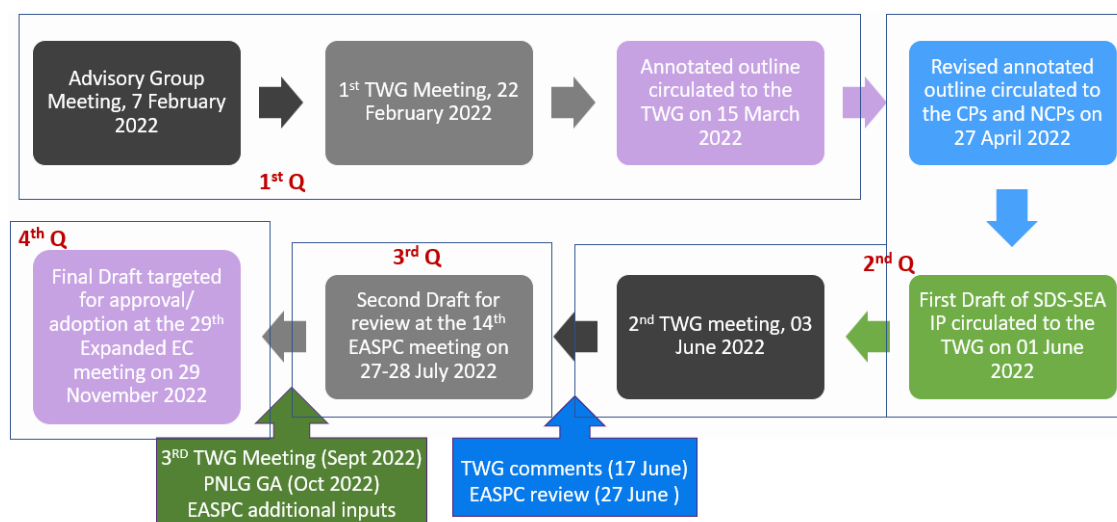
Advisory Group Meeting, 7 February 2022

1$^{st}$ TWG Meeting, 22 February 2022

Annotated outline circulated to the TWG on 15 March 2022

1$^{st}$ Q

Revised annotated outline circulated to the CPs and NCPs on 27 April 2022

2$^{nd}$ Q

First Draft of SDS-SEA IP circulated to the TWG on 01 June 2022

2$^{nd}$ TWG meeting, 03 June 2022

3$^{rd}$ Q

Second Draft for review at the 14$^{th}$ EASPC meeting on 27-28 July 2022

4$^{th}$ Q

Final Draft targeted for approval/ adoption at the 29$^{th}$ Expanded EC meeting on 29 November 2022

3$^{RD}$ TWG Meeting (Sept 2022)
PNLG GA (Oct 2022)
EASPC additional inputs

TWG comments (17 June)
EASPC review (27 June )